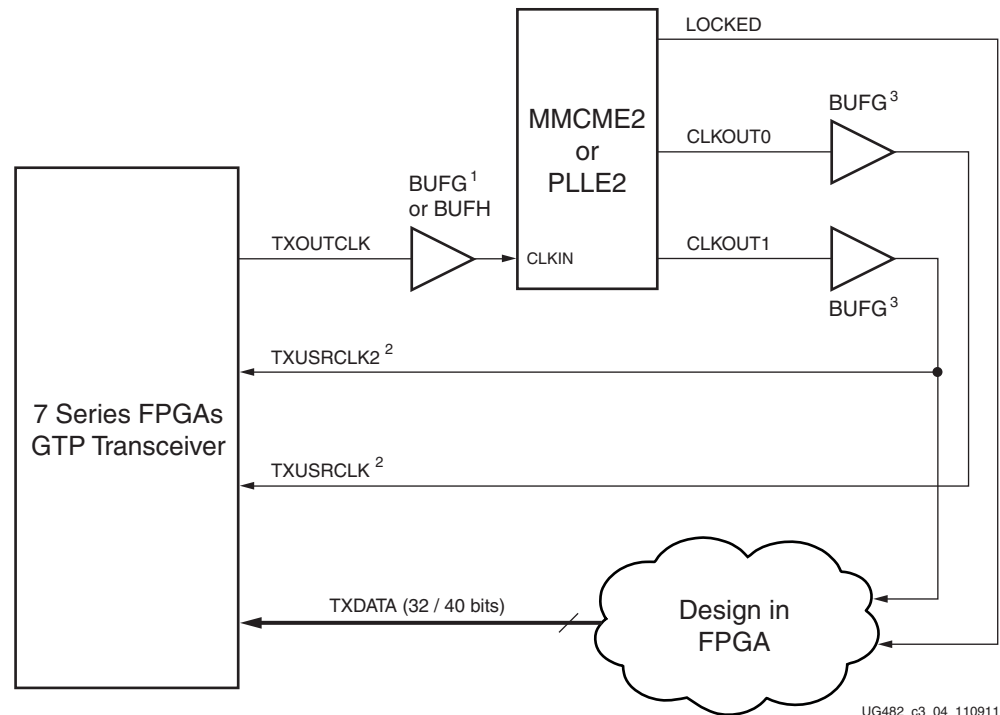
LOCKED

MMCME2
or
PLLE2

BUFG$^{3}$

CLKOUT0

BUFG$^{1}$
or BUFH

TXOUTCLK

CLKIN

CLKOUT1

BUFG$^{3}$

TXUSRCLK2 $^{2}$

7 Series FPGAs
GTP Transceiver

TXUSRCLK $^{2}$

TXDATA (32 / 40 bits)

Design in
FPGA

UG482_c3_04_110911